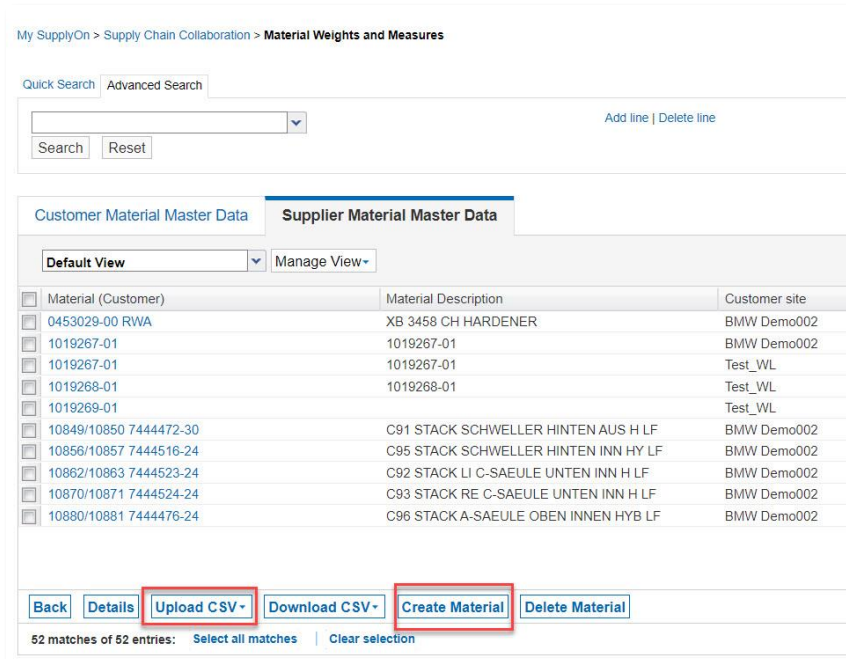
My SupplyOn > Supply Chain Collaboration > Material Weights and Measures

Quick Search | Advanced Search

Add line | Delete line

Search | Reset

Customer Material Master Data | Supplier Material Master Data

Default View | Manage View

| Material (Customer) | Material Description | Customer site |
|---|---|---|
| 0453029-00 RWA | XB 3458 CH HARDENER | BMW Demo002 |
| 1019267-01 | 1019267-01 | BMW Demo002 |
| 1019267-01 | 1019267-01 | Test_WL |
| 1019268-01 | 1019268-01 | Test_WL |
| 1019269-01 | | Test_WL |
| 10849/10850 7444472-30 | C91 STACK SCHWELLER HINTEN AUS H LF | BMW Demo002 |
| 10856/10857 7444516-24 | C95 STACK SCHWELLER HINTEN INN HY LF | BMW Demo002 |
| 10862/10863 7444523-24 | C92 STACK LI C-SAEULE UNTEN INN H LF | BMW Demo002 |
| 10870/10871 7444524-24 | C93 STACK RE C-SAEULE UNTEN INN H LF | BMW Demo002 |
| 10880/10881 7444476-24 | C96 STACK A-SAEULE OBEN INNEN HYB LF | BMW Demo002 |

Back | Details | Upload CSV | Download CSV | Create Material | Delete Material

52 matches of 52 entries: Select all matches | Clear selection